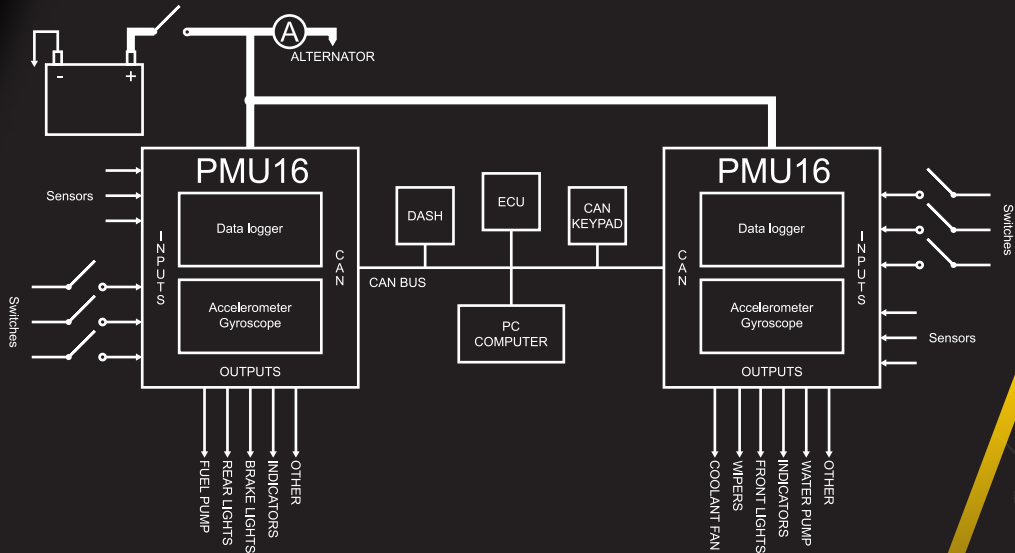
A
ALTERNATOR
-
+

PMU16
Sensors
INPUTS
Data logger
Accelerometer Gyroscope
CAN
Switches
OUTPUTS
FUEL PUMP
REAR LIGHTS
BRAKE LIGHTS
INDICATORS
OTHER

DASH
ECU
CAN KEYPAD
CAN BUS
PC COMPUTER

PMU16
CAN
Data logger
Accelerometer Gyroscope
INPUTS
Switches
Sensors
OUTPUTS
COOLANT FAN
WIPERS
FRONT LIGHTS
INDICATORS
WATER PUMP
OTHER